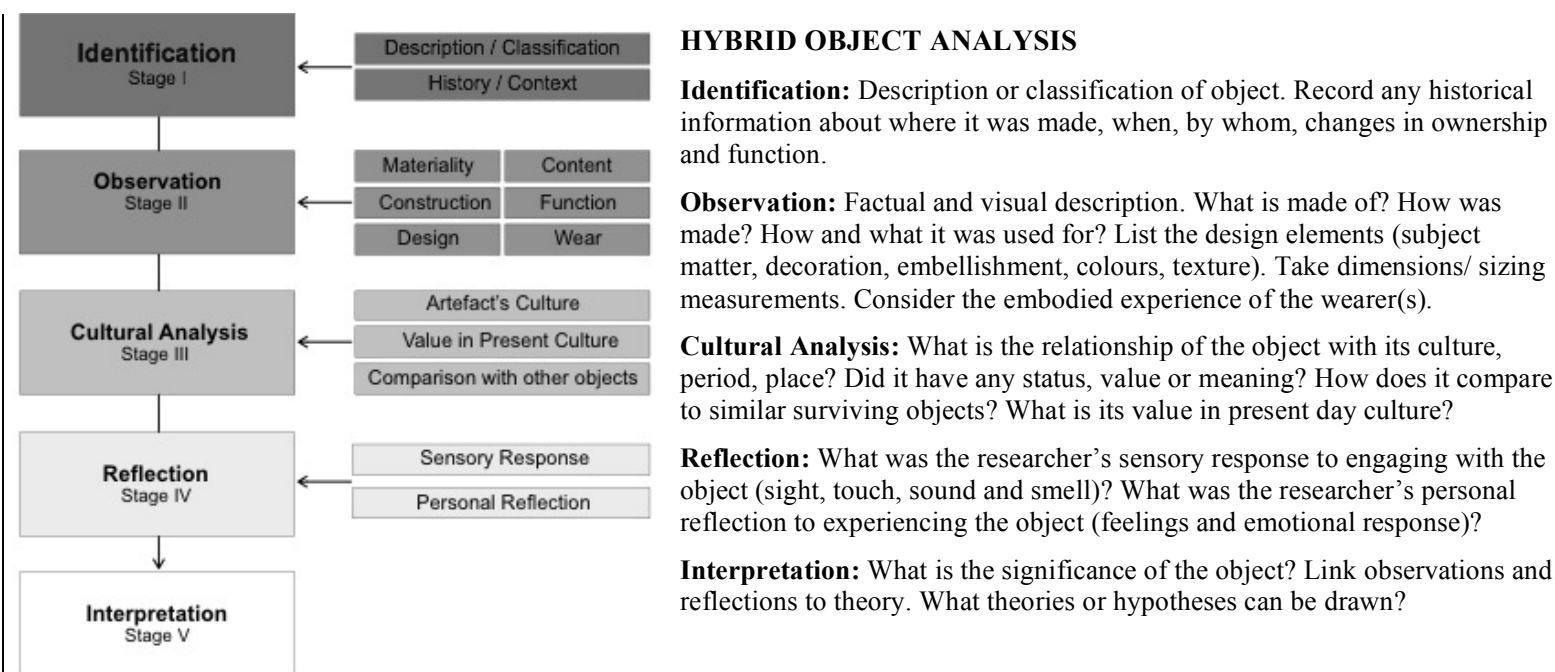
Identification
Stage I

Description / Classification
History / Context

Observation
Stage II

Materiality
Content
Construction
Function
Design
Wear

Cultural Analysis
Stage III

Artefact's Culture
Value in Present Culture
Comparison with other objects

Reflection
Stage IV

Sensory Response
Personal Reflection

Interpretation
Stage V

HYBRID OBJECT ANALYSIS

**Identification:** Description or classification of object. Record any historical information about where it was made, when, by whom, changes in ownership and function.

**Observation:** Factual and visual description. What is made of? How was made? How and what it was used for? List the design elements (subject matter, decoration, embellishment, colours, texture). Take dimensions/ sizing measurements. Consider the embodied experience of the wearer(s).

**Cultural Analysis:** What is the relationship of the object with its culture, period, place? Did it have any status, value or meaning? How does it compare to similar surviving objects? What is its value in present day culture?

**Reflection:** What was the researcher's sensory response to engaging with the object (sight, touch, sound and smell)? What was the researcher's personal reflection to experiencing the object (feelings and emotional response)?

**Interpretation:** What is the significance of the object? Link observations and reflections to theory. What theories or hypotheses can be drawn?